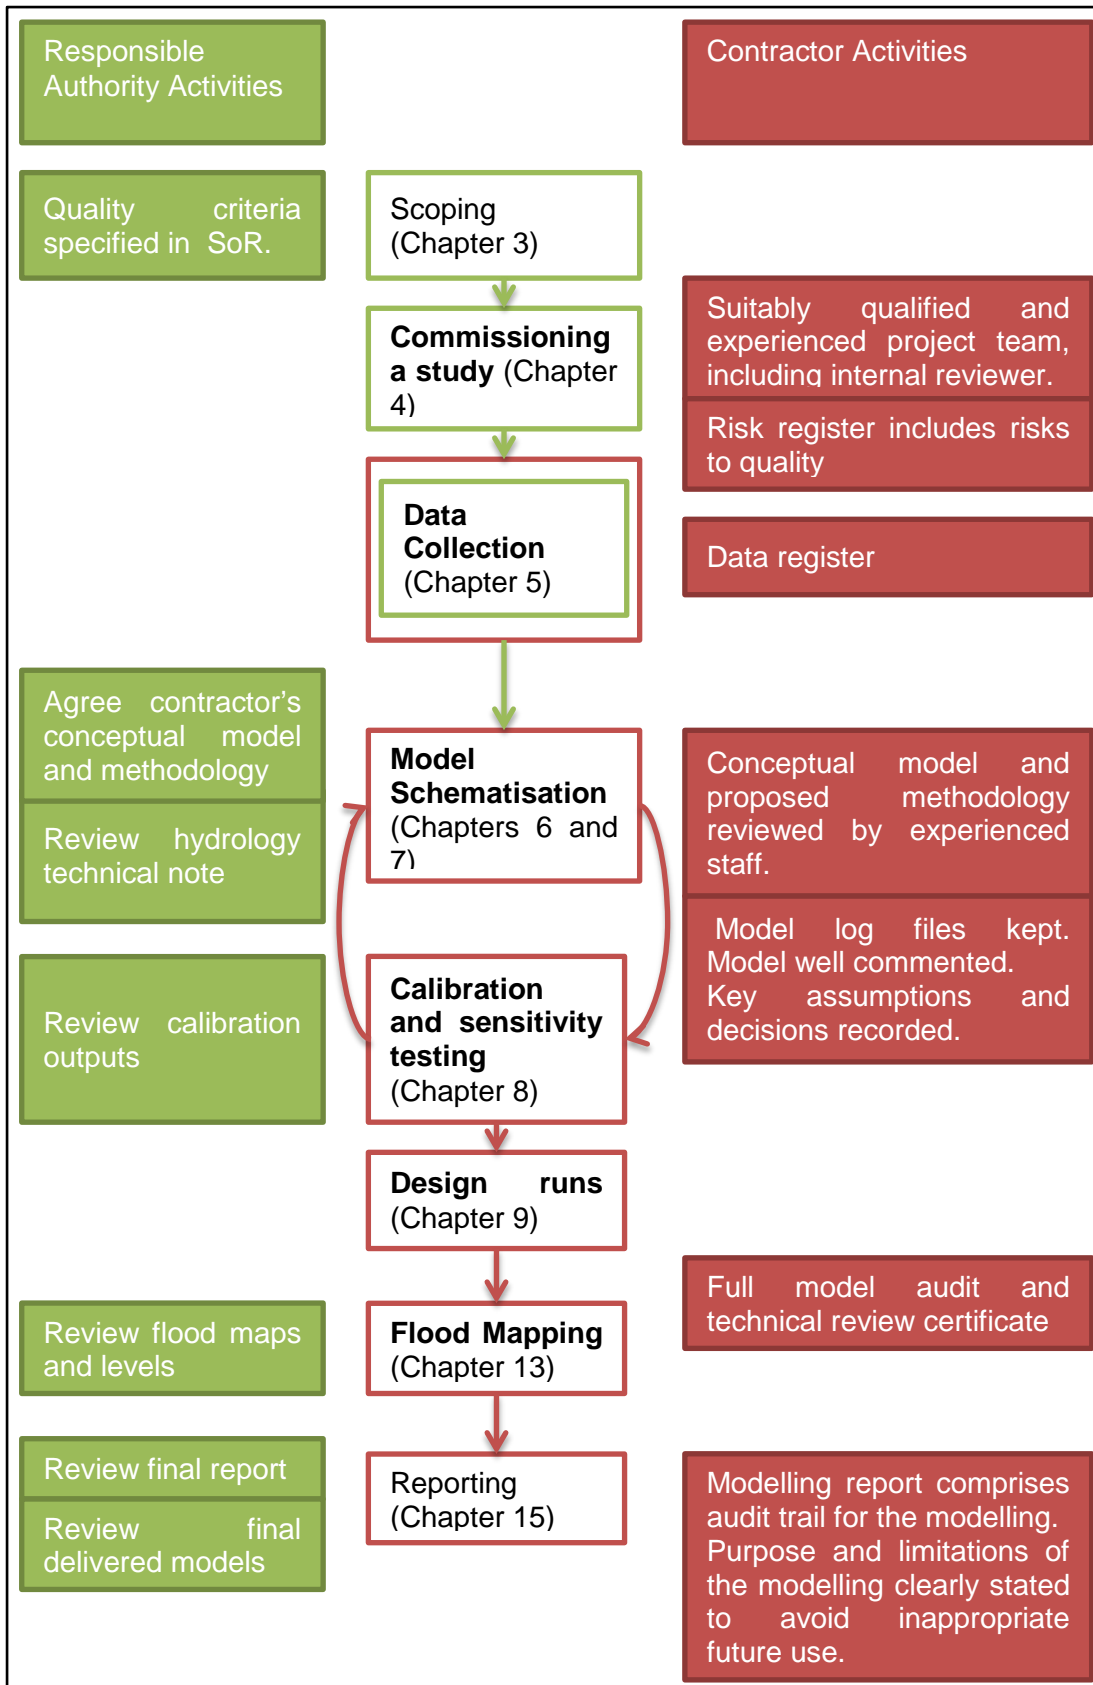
Responsible Authority Activities

Contractor Activities

Quality criteria specified in SoR.

Scoping (Chapter 3)

Commissioning a study (Chapter 4)

Suitably qualified and experienced project team, including internal reviewer.

Risk register includes risks to quality

Data Collection (Chapter 5)

Data register

Agree contractor's conceptual model and methodology

Review hydrology technical note

Model Schematisation (Chapters 6 and 7)

Conceptual model and proposed methodology reviewed by experienced staff.

Model log files kept. Model well commented. Key assumptions and decisions recorded.

Review calibration outputs

Calibration and sensitivity testing (Chapter 8)

Design runs (Chapter 9)

Full model audit and technical review certificate

Review flood maps and levels

Flood Mapping (Chapter 13)

Review final report

Review final delivered models

Reporting (Chapter 15)

Modelling report comprises audit trail for the modelling. Purpose and limitations of the modelling clearly stated to avoid inappropriate future use.